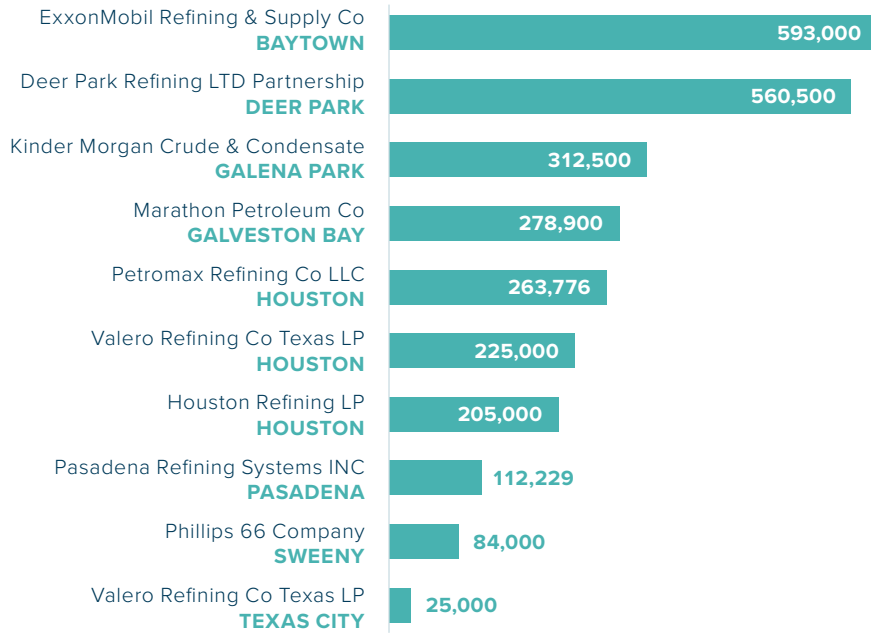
ExxonMobil Refining & Supply Co
BAYTOWN
593,000

Deer Park Refining LTD Partnership
DEER PARK
560,500

Kinder Morgan Crude & Condensate
GALENA PARK
312,500

Marathon Petroleum Co
GALVESTON BAY
278,900

Petromax Refining Co LLC
HOUSTON
263,776

Valero Refining Co Texas LP
HOUSTON
225,000

Houston Refining LP
HOUSTON
205,000

Pasadena Refining Systems INC
PASADENA
112,229

Phillips 66 Company
SWEENY
84,000

Valero Refining Co Texas LP
TEXAS CITY
25,000